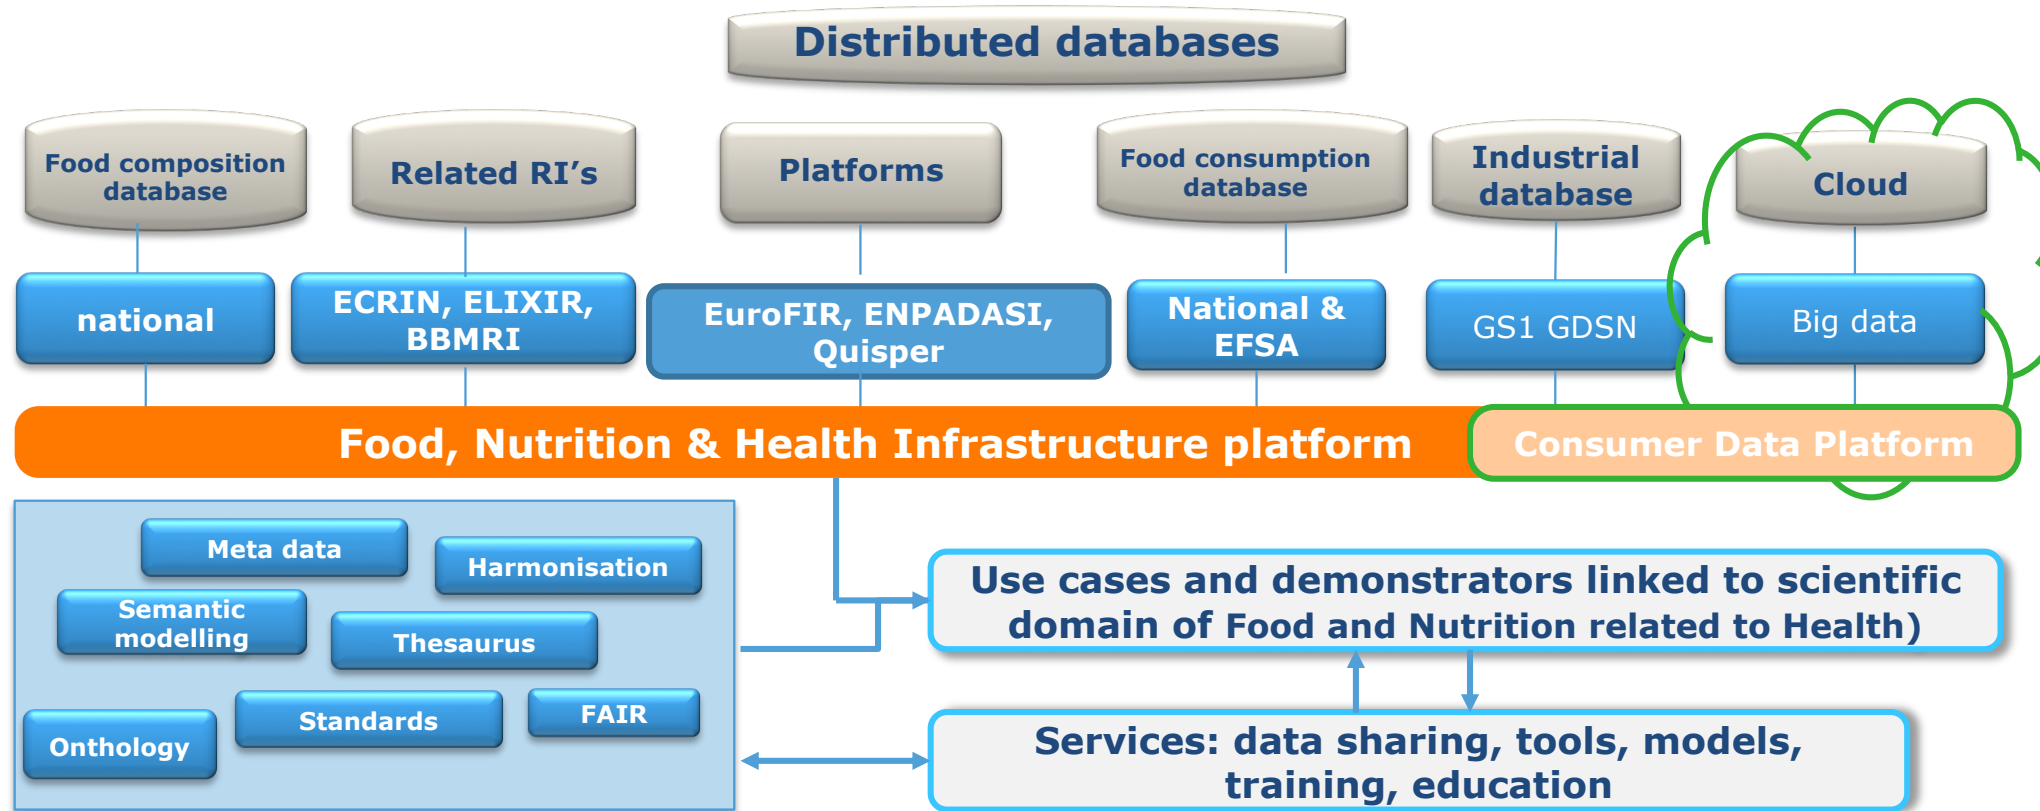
Distributed databases

Food composition database

Related RI's

Platforms

Food consumption database

Industrial database

Cloud

national

ECRIN, ELIXIR, BBMRI

EuroFIR, ENPADASI, Quisper

National & EFSA

GS1 GDSN

Big data

Food, Nutrition & Health Infrastructure platform

Consumer Data Platform

Meta data

Harmonisation

Semantic modelling

Thesaurus

Onthology

Standards

FAIR

Use cases and demonstrators linked to scientific domain of Food and Nutrition related to Health)

Services: data sharing, tools, models, training, education